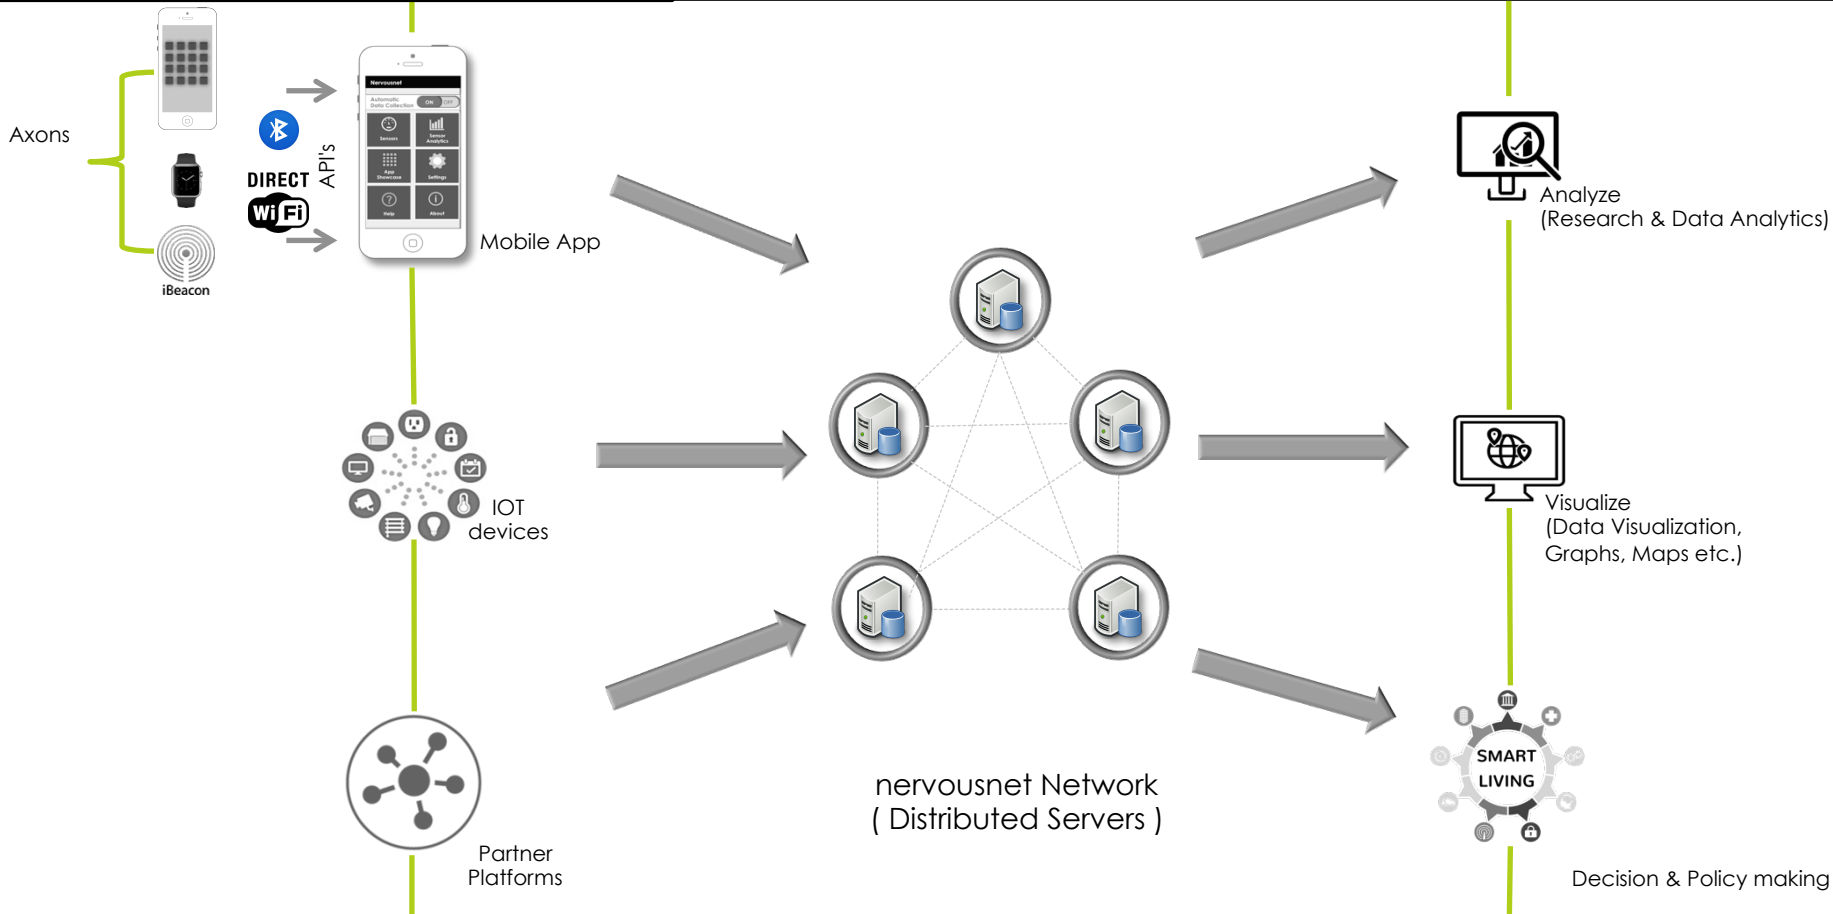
Axons

iBeacon

DIRECT

Wi Fi

API's

Nervousnet

Automatic Data Collection ON OFF

Sensors

Sensor Analytics

App Showcase

Settings

Help

About

Mobile App

IOT devices

Partner Platforms

nervousnet Network
( Distributed Servers )

Analyze
(Research & Data Analytics)

Visualize
(Data Visualization, Graphs, Maps etc.)

SMART LIVING

Decision & Policy making